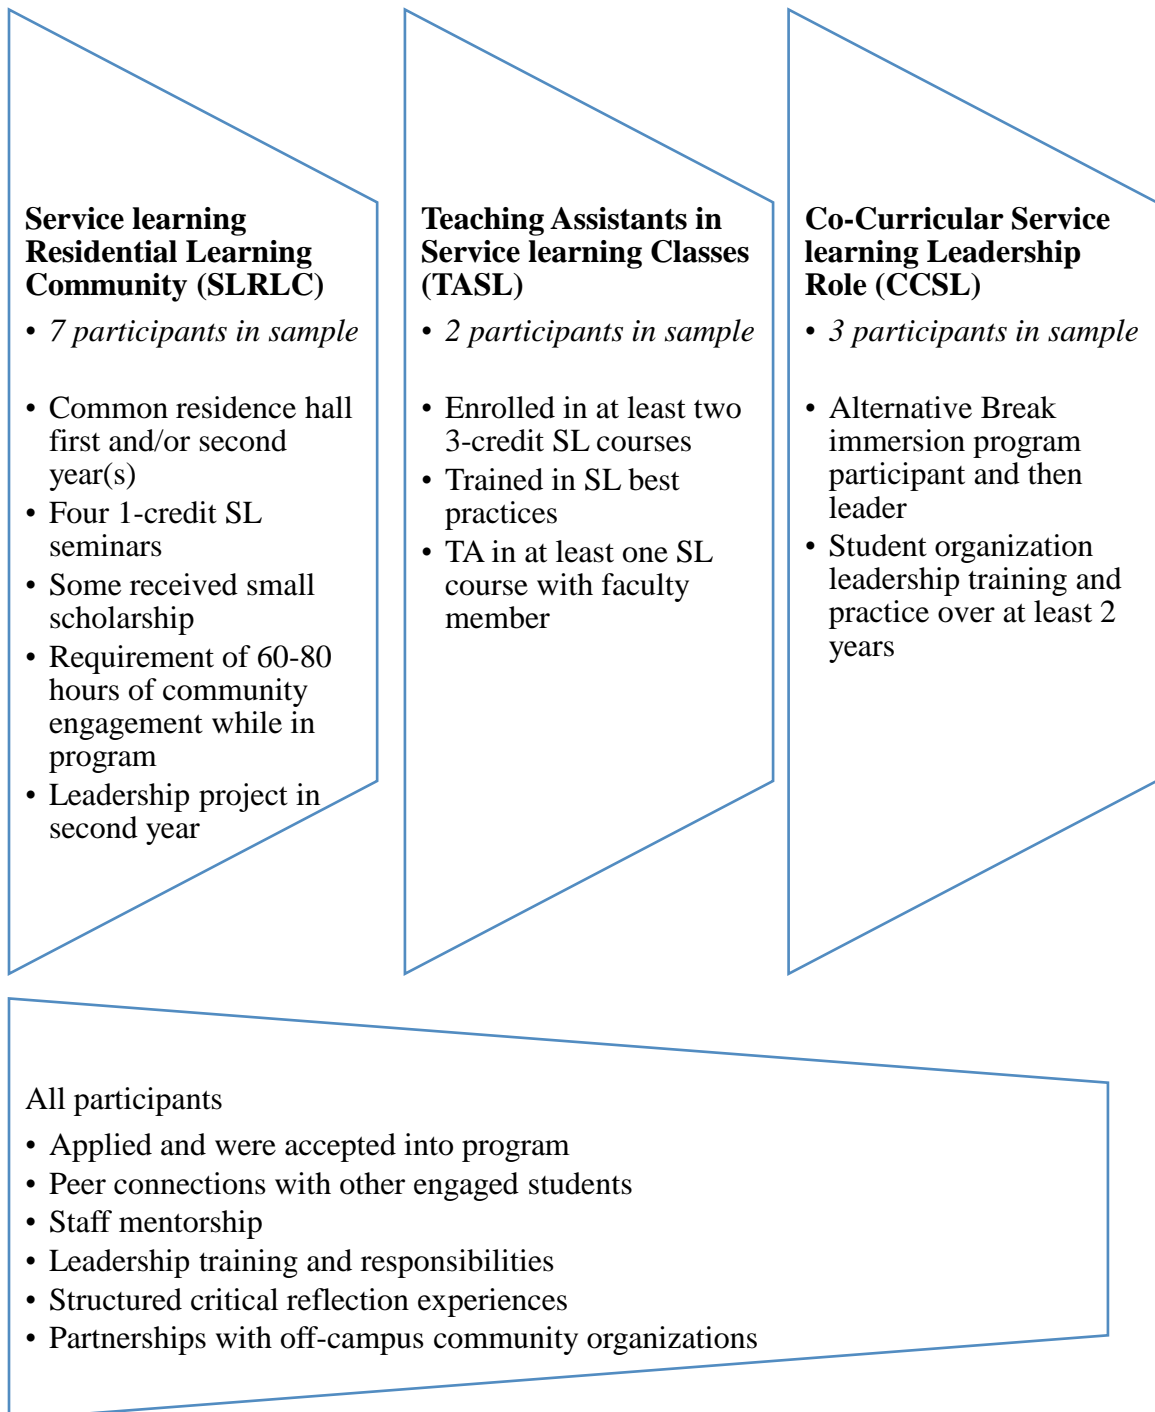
**Service learning Residential Learning Community (SLRLC)**

• *7 participants in sample*

• Common residence hall first and/or second year(s)
• Four 1-credit SL seminars
• Some received small scholarship
• Requirement of 60-80 hours of community engagement while in program
• Leadership project in second year

**Teaching Assistants in Service learning Classes (TASL)**

• *2 participants in sample*

• Enrolled in at least two 3-credit SL courses
• Trained in SL best practices
• TA in at least one SL course with faculty member

**Co-Curricular Service learning Leadership Role (CCSL)**

• *3 participants in sample*

• Alternative Break immersion program participant and then leader
• Student organization leadership training and practice over at least 2 years

All participants
• Applied and were accepted into program
• Peer connections with other engaged students
• Staff mentorship
• Leadership training and responsibilities
• Structured critical reflection experiences
• Partnerships with off-campus community organizations